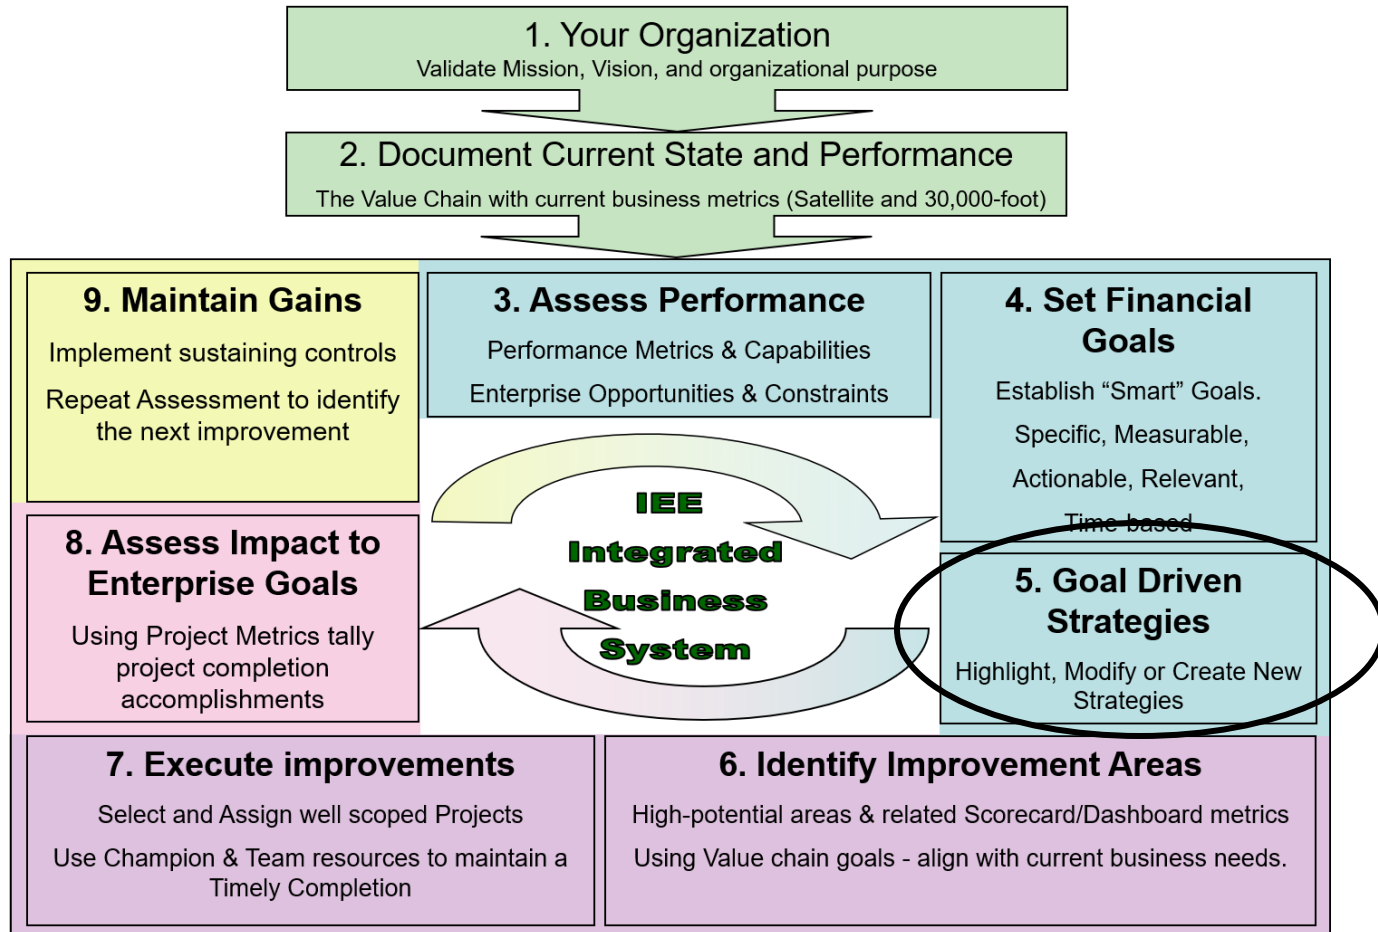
1. Your Organization
Validate Mission, Vision, and organizational purpose

2. Document Current State and Performance
The Value Chain with current business metrics (Satellite and 30,000-foot)

9. Maintain Gains
Implement sustaining controls
Repeat Assessment to identify the next improvement

3. Assess Performance
Performance Metrics & Capabilities
Enterprise Opportunities & Constraints

4. Set Financial Goals
Establish "Smart" Goals.
Specific, Measurable,
Actionable, Relevant,
Time-based

IEE
Integrated
Business
System

8. Assess Impact to Enterprise Goals
Using Project Metrics tally project completion accomplishments

5. Goal Driven Strategies
Highlight, Modify or Create New Strategies

7. Execute improvements
Select and Assign well scoped Projects
Use Champion & Team resources to maintain a Timely Completion

6. Identify Improvement Areas
High-potential areas & related Scorecard/Dashboard metrics
Using Value chain goals - align with current business needs.